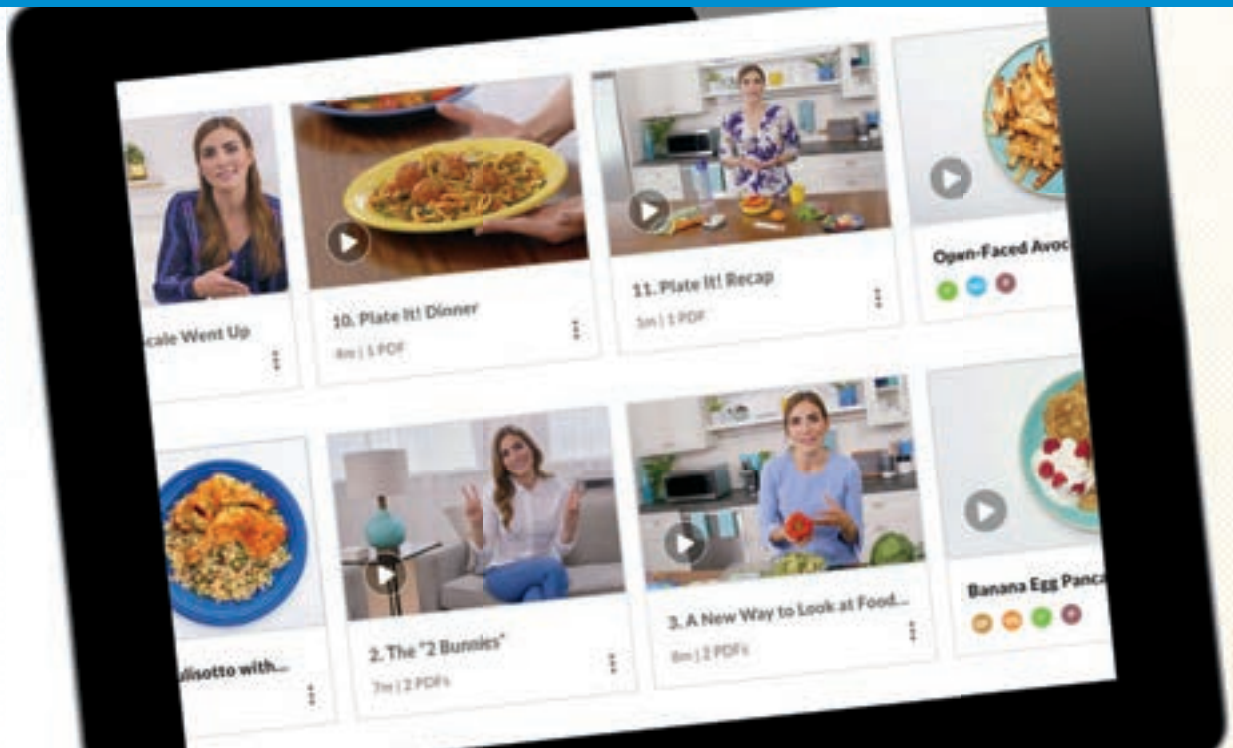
cale Went Up

10. Plate It! Dinner

8m | 1 PDF

11. Plate It! Recap

3m | 1 PDF

Open-Faced Avoc

alisotto with...

2. The "2 Bunnies"

7m | 2 PDFs

3. A New Way to Look at Food...

8m | 2 PDFs

Banana Egg Panca